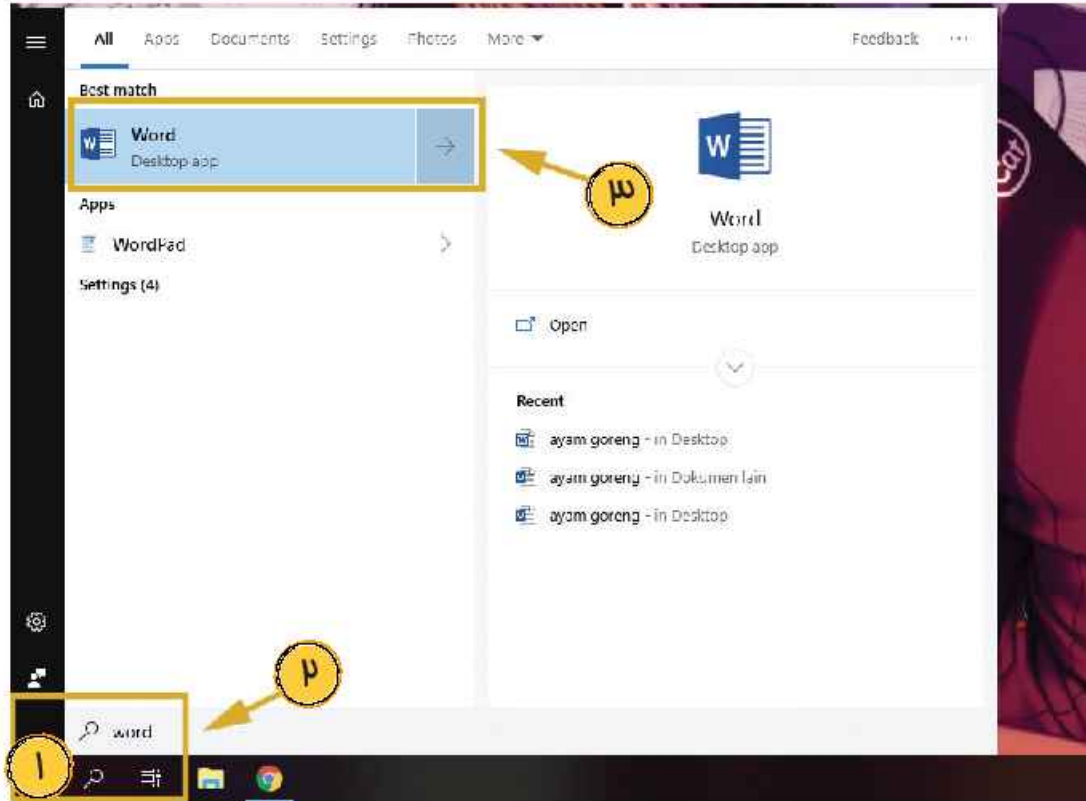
All Apps Documents Settings Photos More ▾ Feedback ···

Best match

Word
Desktop app

٣

Apps

WordPad

Settings (4)

Word
Desktop app

Open

Recent

ayam goreng - in Desktop

ayam goreng - in Dokumen lain

ayam goreng - in Desktop

٢

word

١